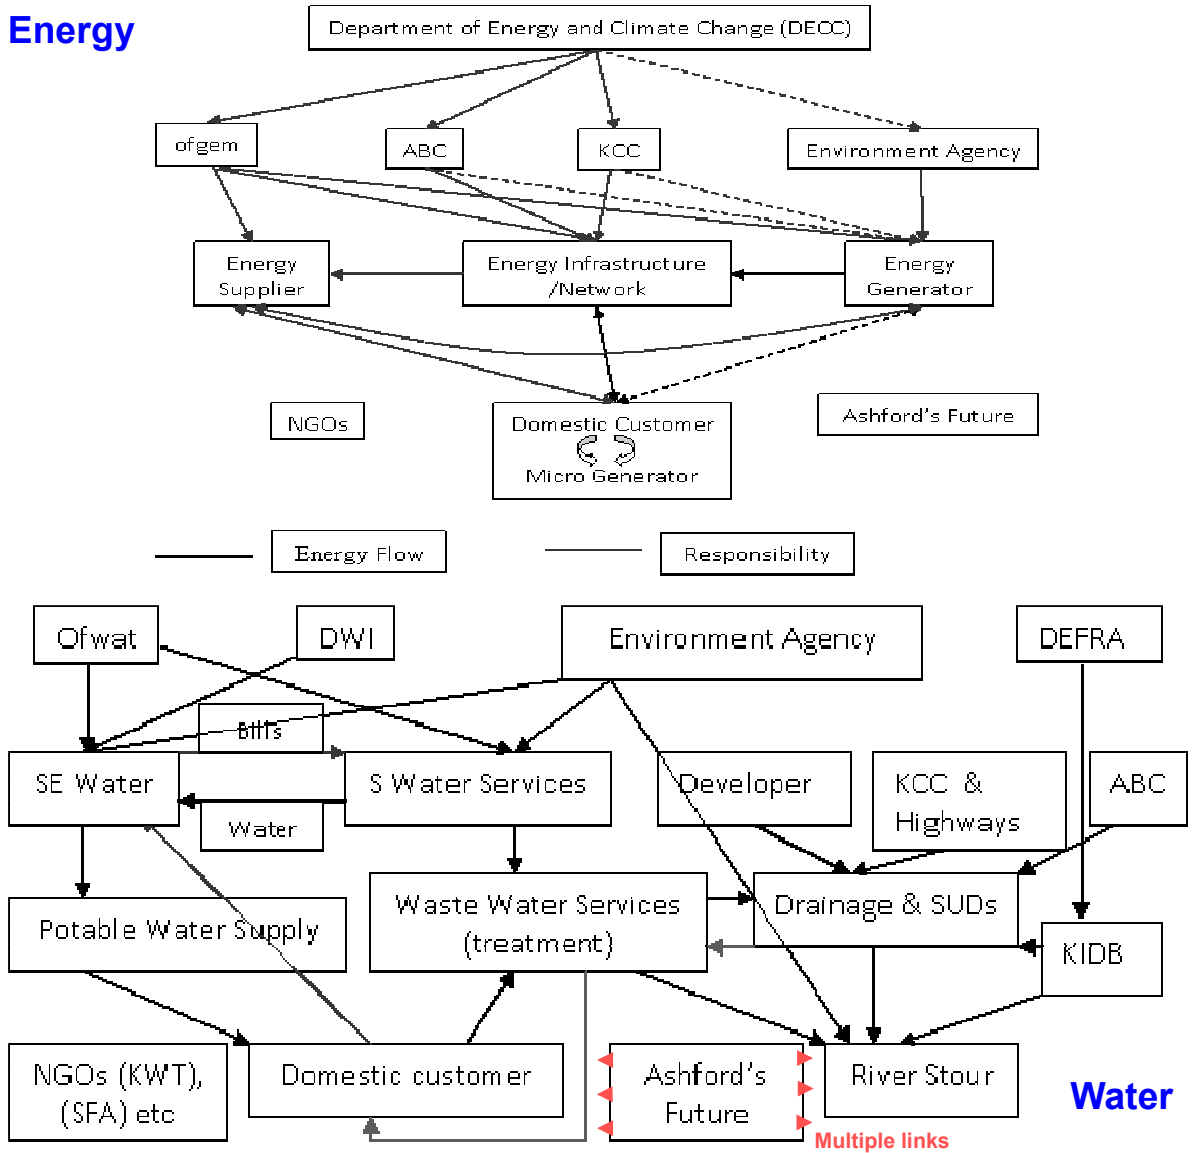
Energy

Department of Energy and Climate Change (DECC)

ofgem

ABC

KCC

Environment Agency

Energy Supplier

Energy Infrastructure /Network

Energy Generator

NGOs

Domestic Customer
Micro Generator

Ashford's Future

Energy Flow

Responsibility

Ofwat

DWI

Environment Agency

DEFRA

Bills

SE Water

S Water Services

Developer

KCC & Highways

ABC

Water

Potable Water Supply

Waste Water Services (treatment)

Drainage & SUDs

KIDB

NGOs (KWT), (SFA) etc

Domestic customer

Ashford's Future

River Stour

Water

Multiple links